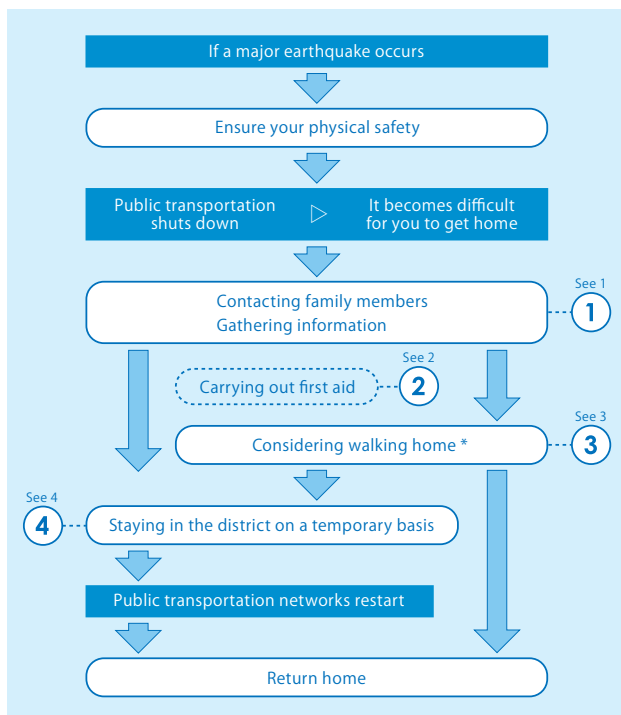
If a major earthquake occurs

Ensure your physical safety

Public transportation shuts down

It becomes difficult for you to get home

Contacting family members
Gathering information

See 1
1

See 2
Carrying out first aid
2

See 3
Considering walking home *
3

See 4
4
Staying in the district on a temporary basis

Public transportation networks restart

Return home